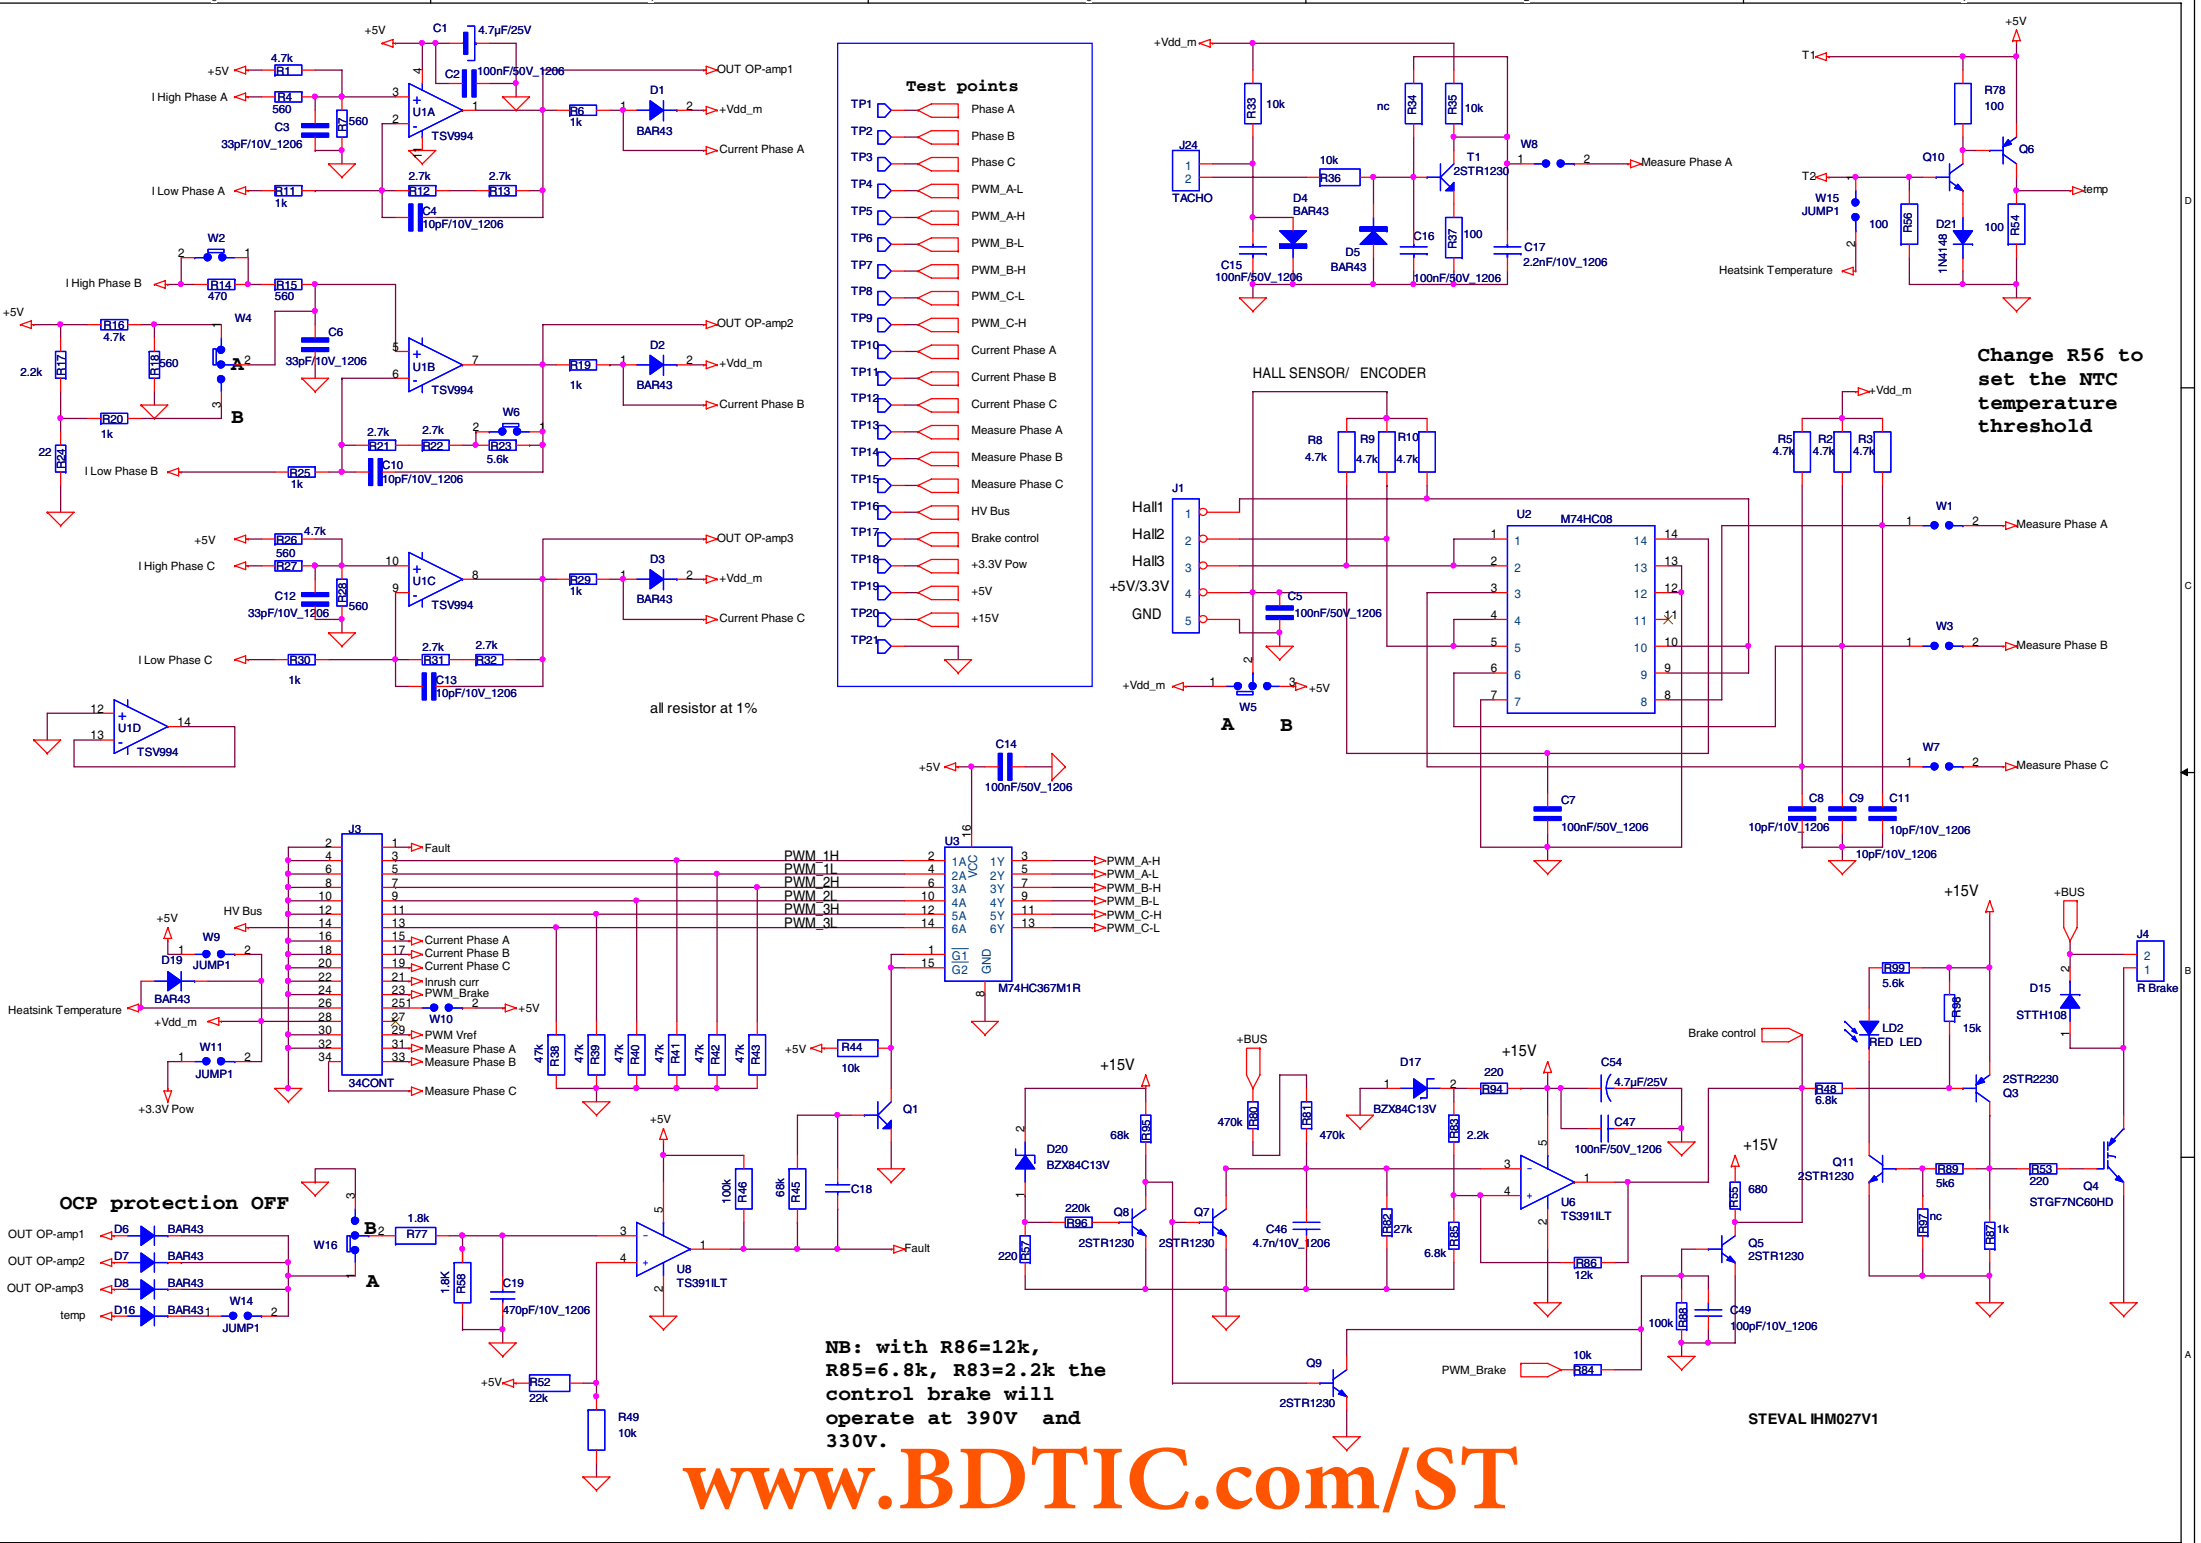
+5V C1 4.7µF/25V
+5V 4.7k R1
C2 100nF/50V_1206 OUT OP-amp1
I High Phase A R4 560 U1A D1
C3 33pF/10V_1206 R7 560 TSV994 R6 1k BAR43 +Vdd_m
Current Phase A
I Low Phase A R11 1k 2.7k R12 2.7k R13
C4 10pF/10V_1206

W2
I High Phase B R14 470 R15 560
+5V R16 4.7k W4 C6 OUT OP-amp2
2.2k R17 R18 560 A 33pF/10V_1206 U1B D2
TSV994 R19 1k BAR43 +Vdd_m
B Current Phase B
R20 1k 2.7k R21 2.7k R22 W6 R23 5.6k
22 R24 I Low Phase B R25 1k C10 10pF/10V_1206

+5V R26 4.7k OUT OP-amp3
I High Phase C 560 R27 U1C D3
C12 33pF/10V_1206 R28 560 TSV994 R29 1k BAR43 +Vdd_m
Current Phase C
I Low Phase C R30 1k 2.7k R31 2.7k R32
C13 10pF/10V_1206
U1D TSV994
all resistor at 1%

Test points
| | |
|---|---|
| TP1 | Phase A |
| TP2 | Phase B |
| TP3 | Phase C |
| TP4 | PWM_A-L |
| TP5 | PWM_A-H |
| TP6 | PWM_B-L |
| TP7 | PWM_B-H |
| TP8 | PWM_C-L |
| TP9 | PWM_C-H |
| TP10 | Current Phase A |
| TP11 | Current Phase B |
| TP12 | Current Phase C |
| TP13 | Measure Phase A |
| TP14 | Measure Phase B |
| TP15 | Measure Phase C |
| TP16 | HV Bus |
| TP17 | Brake control |
| TP18 | +3.3V Pow |
| TP19 | +5V |
| TP20 | +15V |
| TP21 | |

+Vdd_m R33 10k nc R34 R35 10k
J24 TACHO 10k R36 T1 2STR1230 W8 Measure Phase A
D4 BAR43 D5 BAR43 C16 R37 100 C17 2.2nF/10V_1206
C15 100nF/50V_1206 100nF/50V_1206

+5V T1 R78 100 Q10 Q6
T2 W15 JUMP1 100 R56 D21 1N4148 100 R54 temp
Heatsink Temperature

Change R56 to set the NTC temperature threshold

HALL SENSOR/ ENCODER
R8 4.7k R9 4.7k R10 4.7k +Vdd_m R5 4.7k R2 4.7k R3 4.7k
J1 Hall1 Hall2 Hall3 +5V/3.3V GND
U2 M74HC08 W1 Measure Phase A
C5 100nF/50V_1206 W3 Measure Phase B
+Vdd_m W5 +5V A B W7 Measure Phase C
C7 100nF/50V_1206 C8 C9 C11 10pF/10V_1206 10pF/10V_1206 10pF/10V_1206

C14 +5V 100nF/50V_1206
J3 Fault U3 VCC
PWM_1H PWM_1L PWM_2H PWM_2L PWM_3H PWM_3L
1A 2A 3A 4A 5A 6A 1Y 2Y 3Y 4Y 5Y 6Y G1 G2 GND
PWM_A-H PWM_A-L PWM_B-H PWM_B-L PWM_C-H PWM_C-L
M74HC367M1R
+5V HV Bus W9 D19 JUMP1 BAR43
Current Phase A Current Phase B Current Phase C Inrush curr PWM_Brake
Heatsink Temperature W10 +5V
+Vdd_m PWM Vref Measure Phase A Measure Phase B
W11 JUMP1 34CONT Measure Phase C
+3.3V Pow
47k R38 47k R39 47k R40 47k R41 47k R42 47k R43
+5V R44 10k Q1

OCP protection OFF
OUT OP-amp1 D6 BAR43
OUT OP-amp2 D7 BAR43 W16 B 1.8k R77
OUT OP-amp3 D8 BAR43 A
temp D16 BAR43 W14 JUMP1
+5V 100k R46 68k R45 C18 U8 TS391ILT Fault
1.8K R58 C19 470pF/10V_1206
+5V R52 22k R49 10k

+15V +BUS D17 220 R94 +15V C54 4.7µF/25V Brake control
D20 BZX84C13V 68k R95 470k R80 R81 470k BZX84C13V R83 2.2k C47 100nF/50V_1206
220k R96 Q8 2STR1230 Q7 2STR1230 C46 4.7n/10V_1206 R82 27k 6.8k R85 U6 TS391ILT R86 12k
220 R57 +15V R55 680 Q5 2STR1230 Q11 2STR1230
100k R88 C49 100pF/10V_1206
Q9 2STR1230 PWM_Brake 10k R84
+15V +BUS J4 R Brake R99 5.6k D15 STTH108 LD2 RED LED R98 15k
R48 6.8k 2STR2230 Q3 R89 5k6 R53 220 Q4 STGF7NC60HD R97 nc R87 1k

NB: with R86=12k, R85=6.8k, R83=2.2k the control brake will operate at 390V and 330V.

STEVAL IHM027V1
www.BDTIC.com/ST